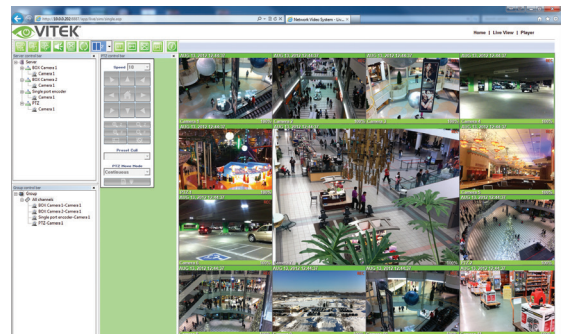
http://10.0.0.20:8087/app/liveview/single.asp
Network Video System - Liv...

VITEK

Home | Live View | Player

Server control bar
Server
BOX Camera 1
Camera 1
BOX Camera 2
Camera 1
Single port encoder
Camera 1
PTZ
Camera 1

PTZ control bar
Speed 10

Preset Call

PTZ Move Mode
Continuous

Group control bar
Group
All channels
BOX Camera1-Camera1
BOX Camera2-Camera1
Single port encoder-Camera1
PTZ-Camera1

AUG-11-2012 12:44:21
AUG-11-2012 12:44:21
AUG-11-2012 12:44:21
AUG-11-2012 12:44:21
Camera 1
AUG-11-2012 12:44:21
AUG-11-2012 12:44:21
AUG-11-2012 12:44:21
PTZ
AUG-11-2012 12:44:21
AUG-11-2012 12:44:21
AUG-11-2012 12:44:21
AUG-11-2012 12:44:21
AUG-11-2012 12:44:21
AUG-11-2012 12:44:21